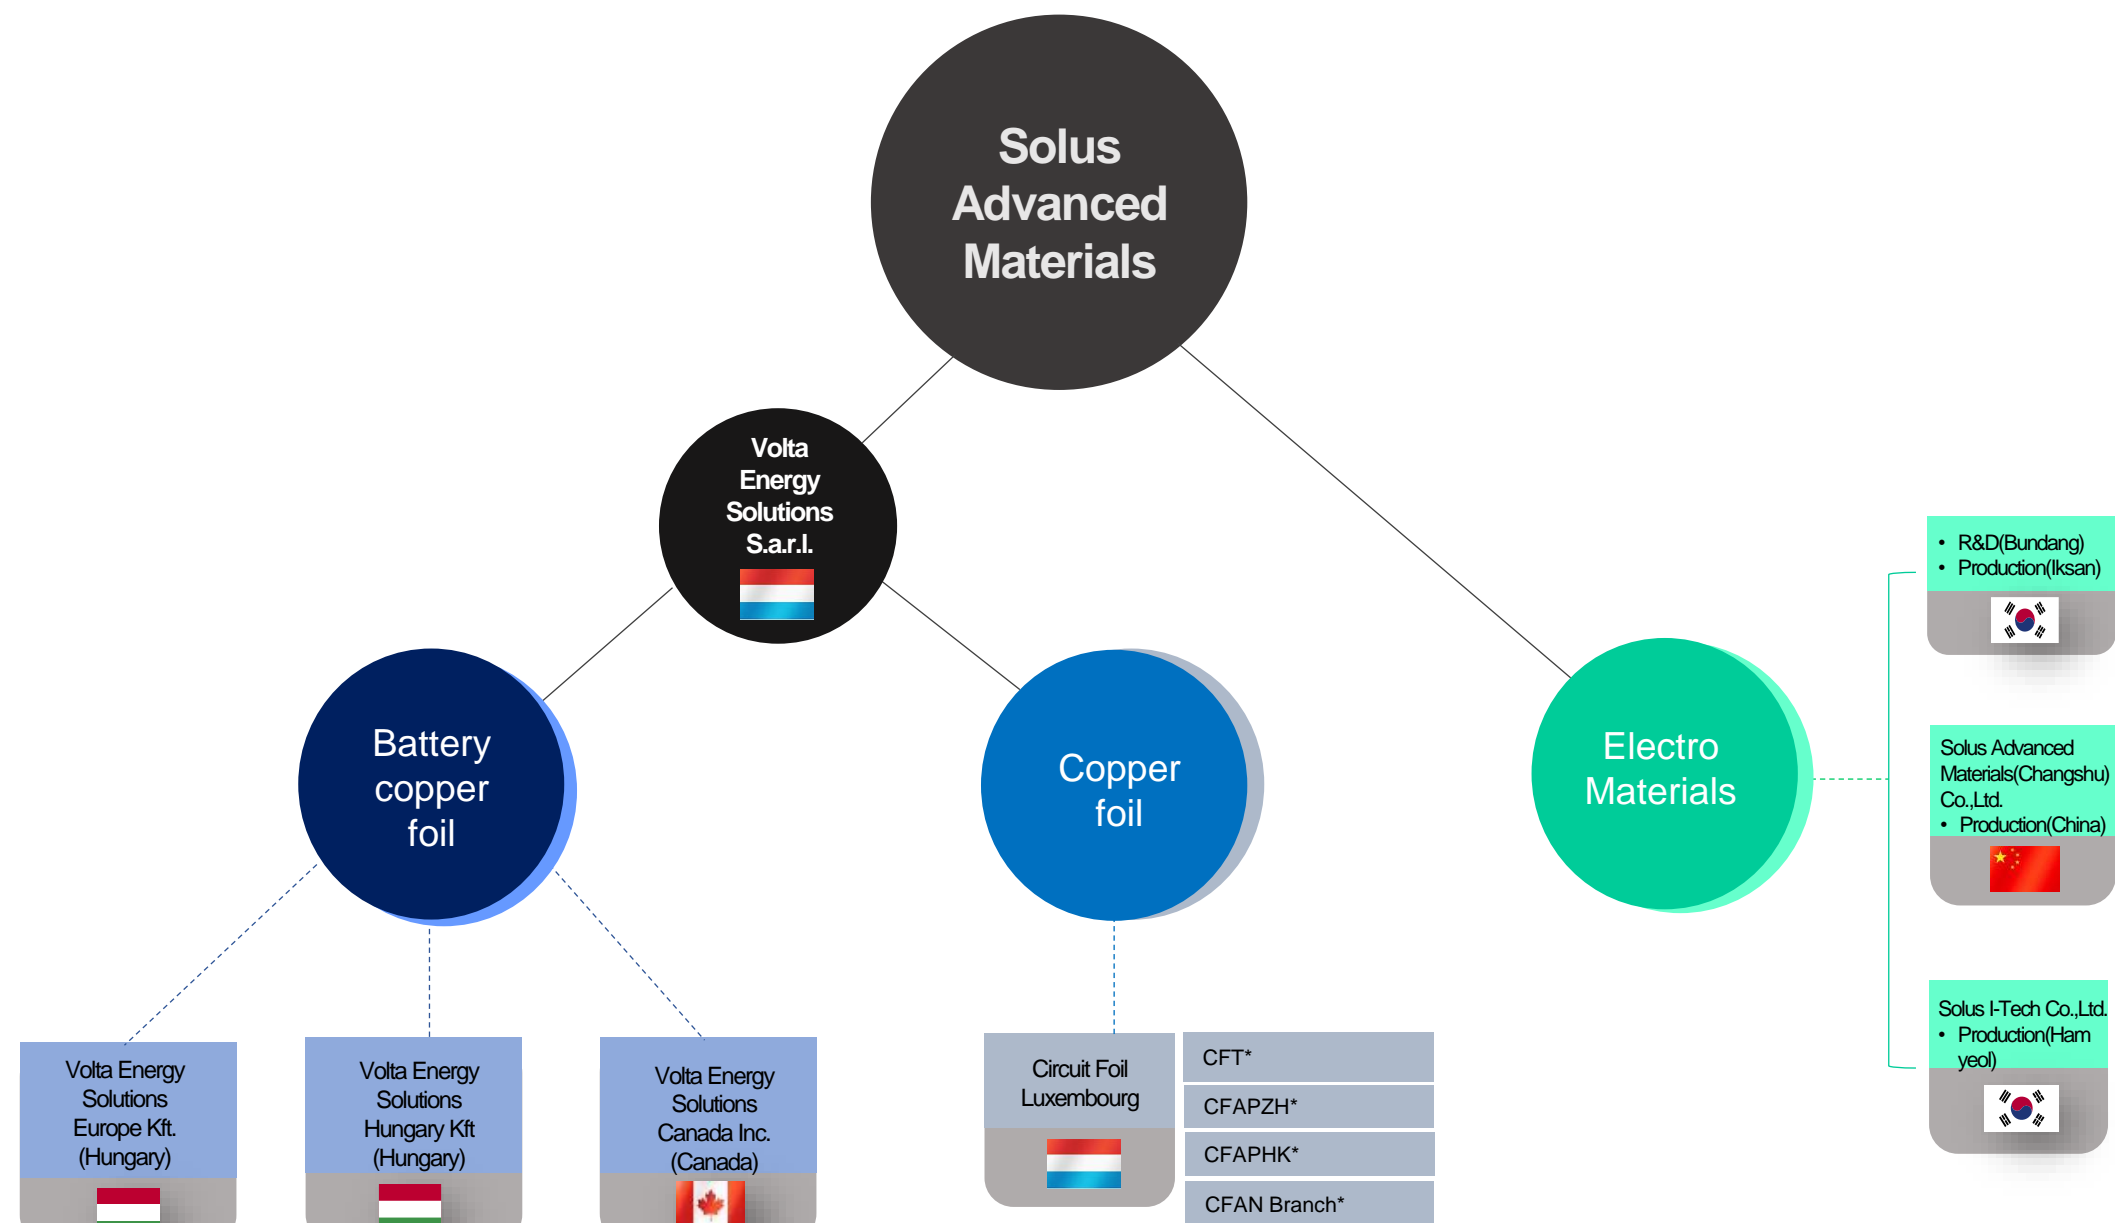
Solus Advanced Materials

Volta Energy Solutions S.a.r.l.

Battery copper foil

Copper foil

Electro Materials

- R&D(Bundang)
- Production(Iksan)

Solus Advanced Materials(Changshu) Co.,Ltd.
- Production(China)

Solus I-Tech Co.,Ltd.
- Production(Ham yeol)

Volta Energy Solutions Europe Kft. (Hungary)

Volta Energy Solutions Hungary Kft (Hungary)

Volta Energy Solutions Canada Inc. (Canada)

Circuit Foil Luxembourg

CFT*

CFAPZH*

CFAPHK*

CFAN Branch*